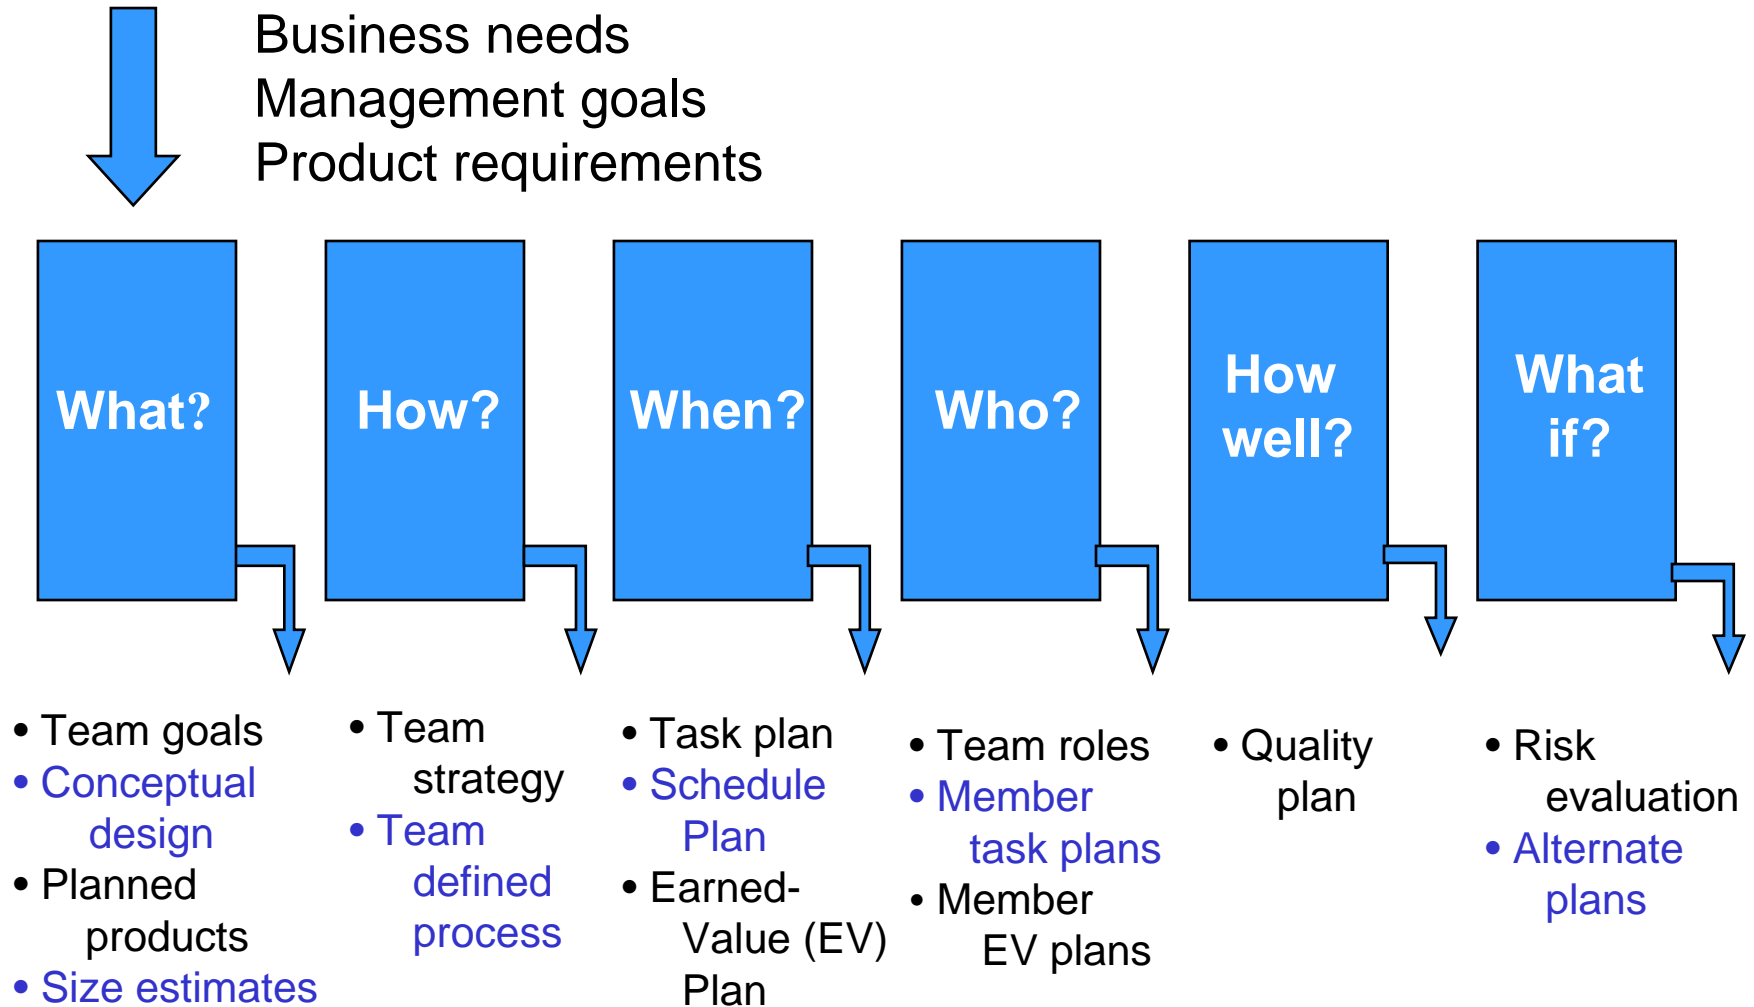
Business needs
Management goals
Product requirements

What?

How?

When?

Who?

How well?

What if?

• Team goals
• Conceptual design
• Planned products
• Size estimates

• Team strategy
• Team defined process

• Task plan
• Schedule Plan
• Earned-Value (EV) Plan

• Team roles
• Member task plans
• Member EV plans

• Quality plan

• Risk evaluation
• Alternate plans